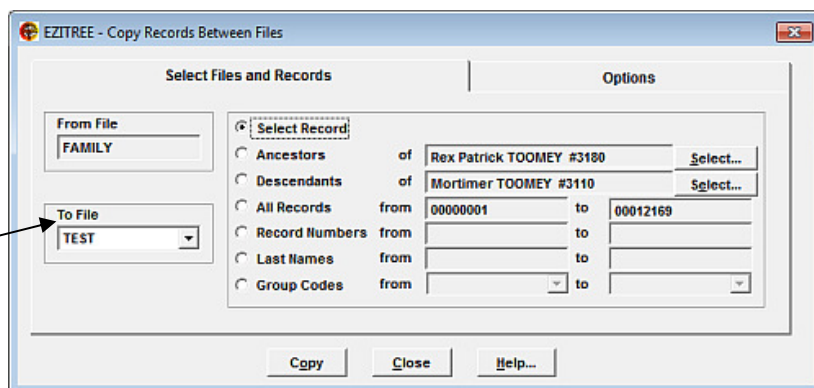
EZITREE - Copy Records Between Files

Select Files and Records

Options

From File
FAMILY

To File
TEST

Select Record
Ancestors of Rex Patrick TOOMEY #3180 Select...
Descendants of Mortimer TOOMEY #3110 Select...
All Records from 00000001 to 00012169
Record Numbers from to
Last Names from to
Group Codes from to

Copy
Close
Help...